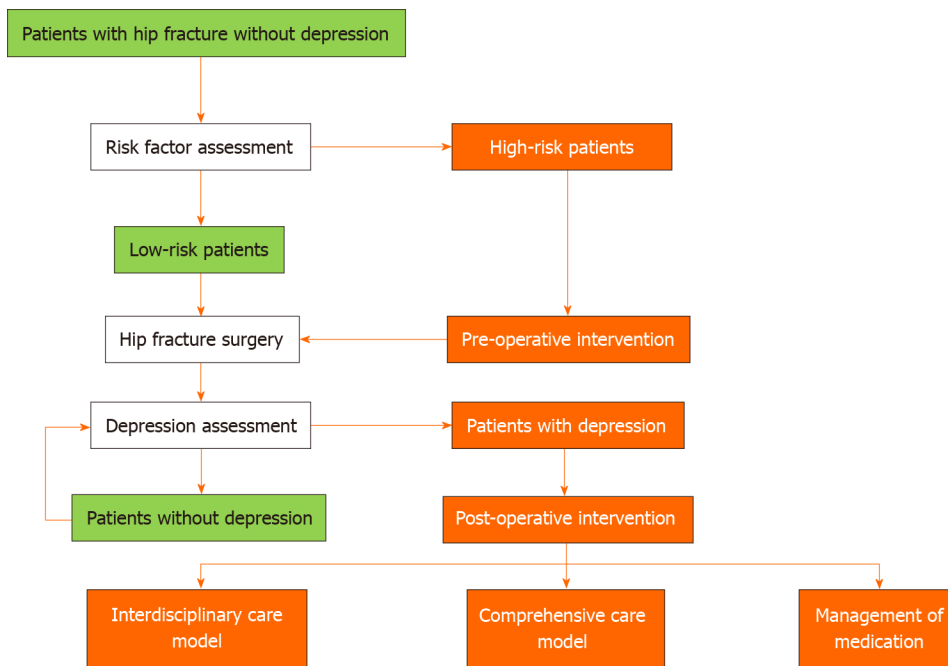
Patients with hip fracture without depression

Risk factor assessment

High-risk patients

Low-risk patients

Hip fracture surgery

Pre-operative intervention

Depression assessment

Patients with depression

Patients without depression

Post-operative intervention

Interdisciplinary care model

Comprehensive care model

Management of medication